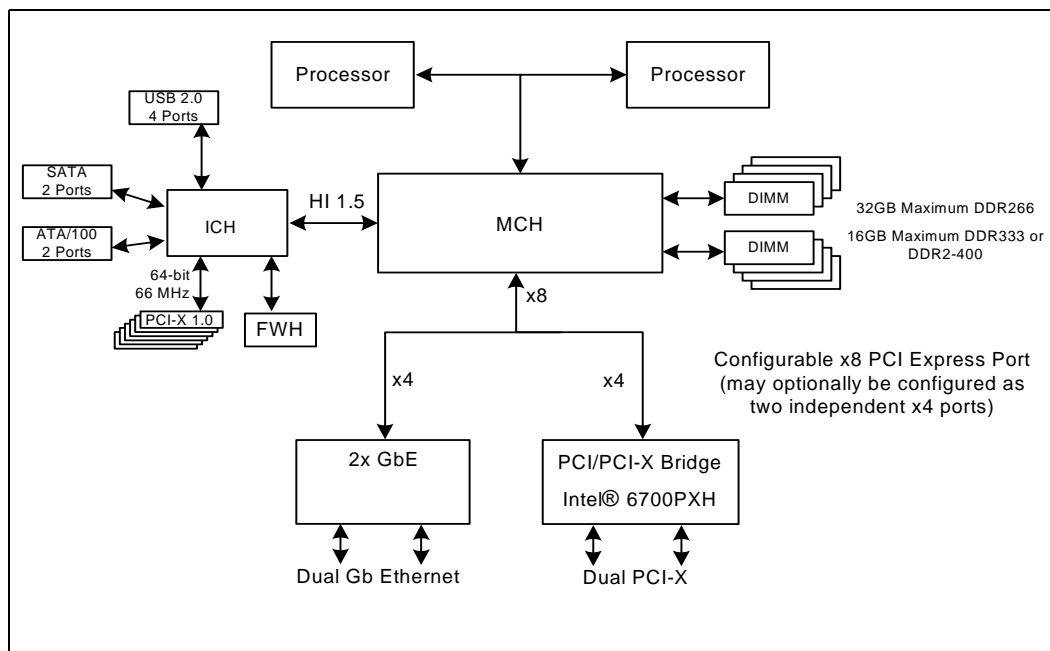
Processor

Processor

USB 2.0
4 Ports

SATA
2 Ports

ATA/100
2 Ports

ICH

HI 1.5

MCH

DIMM

DIMM

32GB Maximum DDR266

16GB Maximum DDR333 or DDR2-400

64-bit
66 MHz

PCI-X 1.0

FWH

x8

x4

x4

Configurable x8 PCI Express Port (may optionally be configured as two independent x4 ports)

2x GbE

PCI/PCI-X Bridge

Intel® 6700PXH

Dual Gb Ethernet

Dual PCI-X